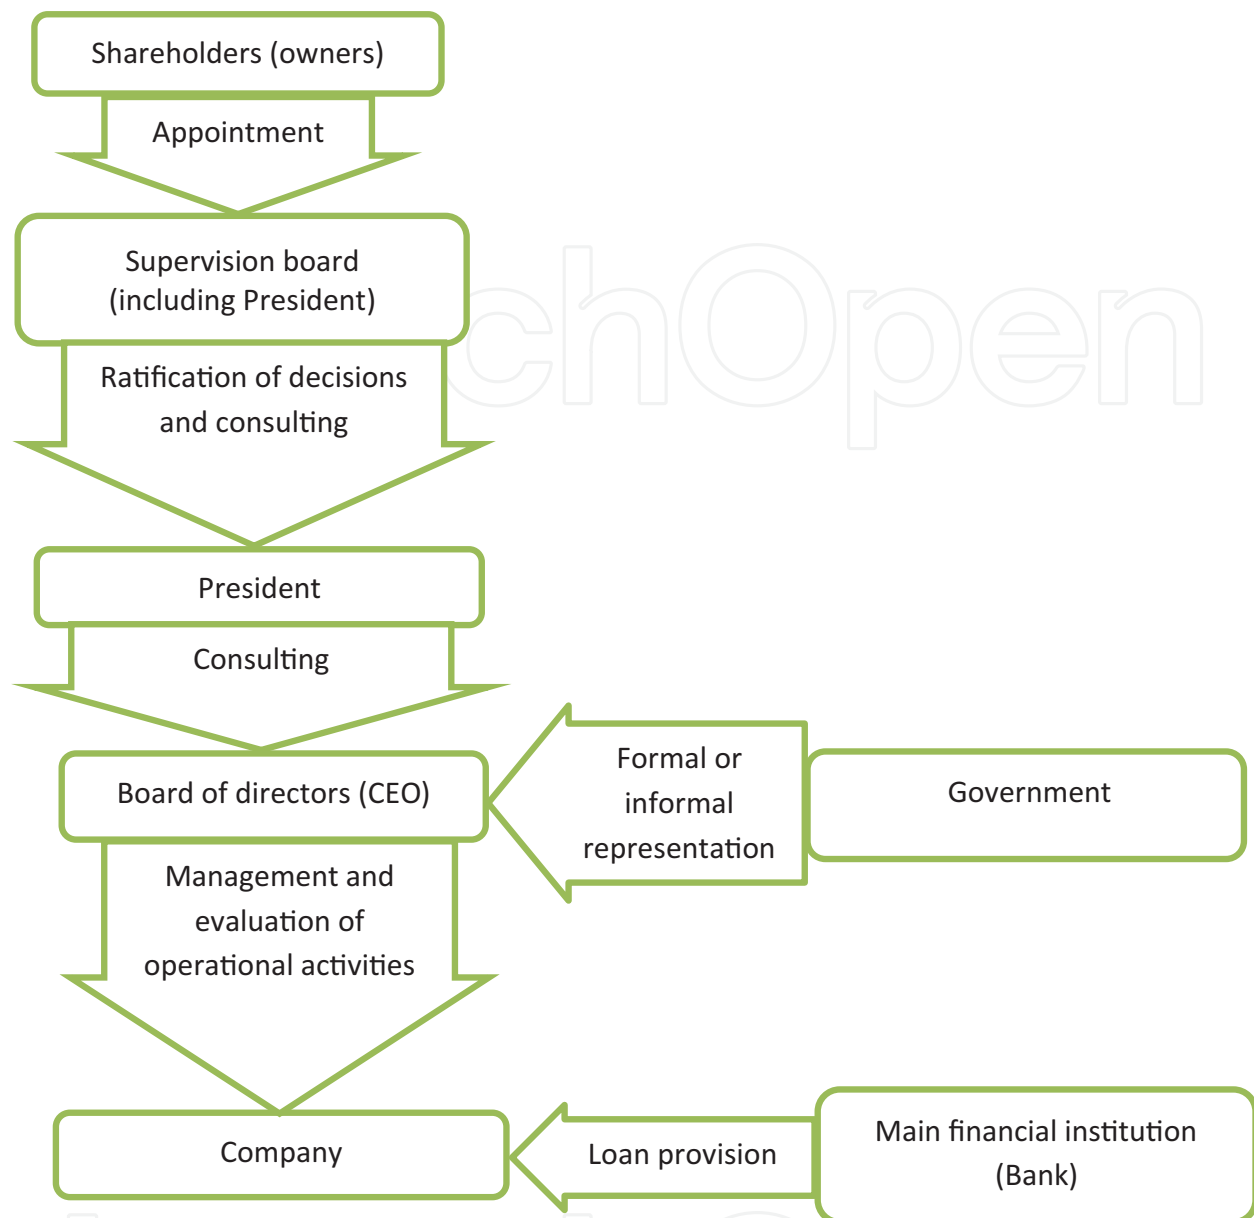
Shareholders (owners)

Appointment

Supervision board
(including President)

Ratification of decisions and consulting

President

Consulting

Board of directors (CEO)

Formal or informal representation

Government

Management and evaluation of operational activities

Company

Loan provision

Main financial institution
(Bank)

chOpen